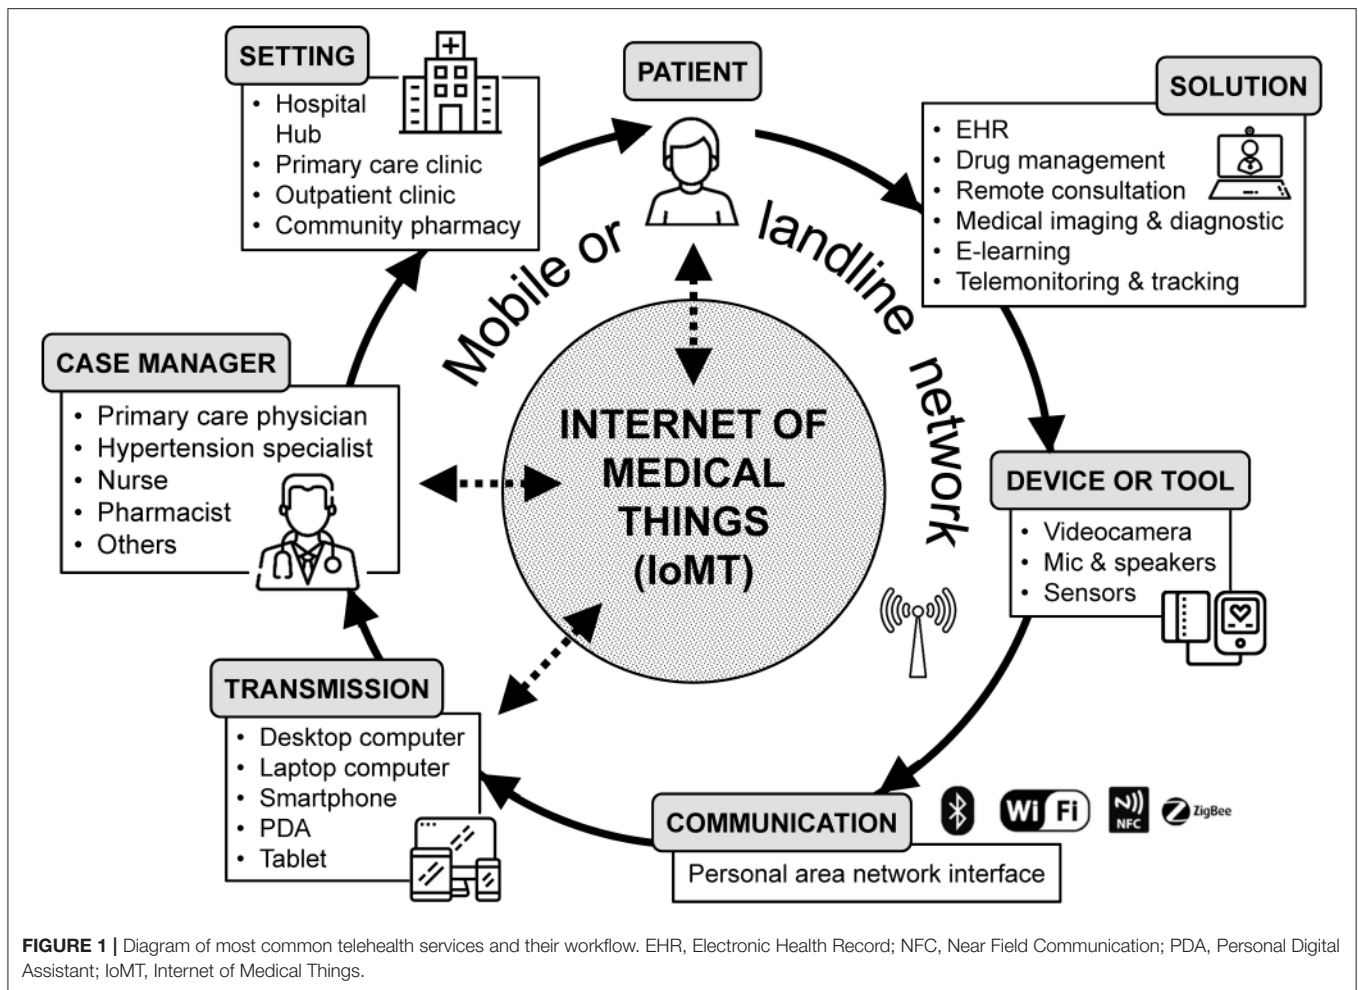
SETTING
• Hospital Hub
• Primary care clinic
• Outpatient clinic
• Community pharmacy

PATIENT

SOLUTION
• EHR
• Drug management
• Remote consultation
• Medical imaging & diagnostic
• E-learning
• Telemonitoring & tracking

Mobile or landline network

CASE MANAGER
• Primary care physician
• Hypertension specialist
• Nurse
• Pharmacist
• Others

INTERNET OF MEDICAL THINGS (IoMT)

DEVICE OR TOOL
• Videocamera
• Mic & speakers
• Sensors

TRANSMISSION
• Desktop computer
• Laptop computer
• Smartphone
• PDA
• Tablet

COMMUNICATION
Personal area network interface

Wi Fi

NFC

ZigBee

**FIGURE 1 |** Diagram of most common telehealth services and their workflow. EHR, Electronic Health Record; NFC, Near Field Communication; PDA, Personal Digital Assistant; IoMT, Internet of Medical Things.